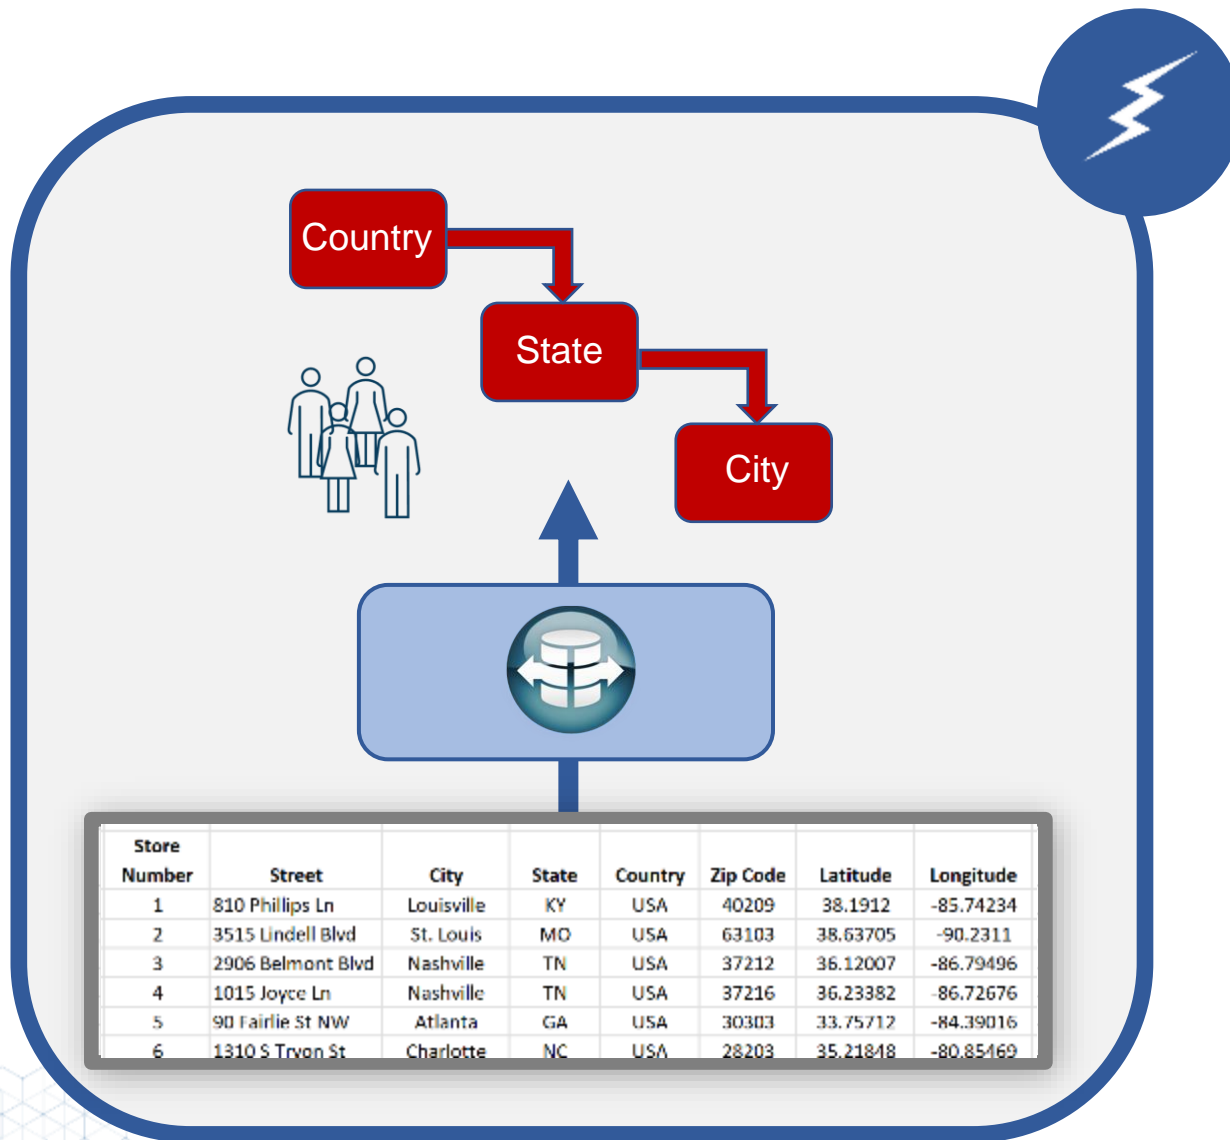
Country

State

City

| Store Number | Street | City | State | Country | Zip Code | Latitude | Longitude |
|---|---|---|---|---|---|---|---|
| 1 | 810 Phillips Ln | Louisville | KY | USA | 40209 | 38.1912 | -85.74234 |
| 2 | 3515 Lindell Blvd | St. Louis | MO | USA | 63103 | 38.63705 | -90.2311 |
| 3 | 2906 Belmont Blvd | Nashville | TN | USA | 37212 | 36.12007 | -86.79496 |
| 4 | 1015 Joyce Ln | Nashville | TN | USA | 37216 | 36.23382 | -86.72676 |
| 5 | 90 Fairlie St NW | Atlanta | GA | USA | 30303 | 33.75712 | -84.39016 |
| 6 | 1310 S Tryon St | Charlotte | NC | USA | 28203 | 35.21848 | -80.85469 |